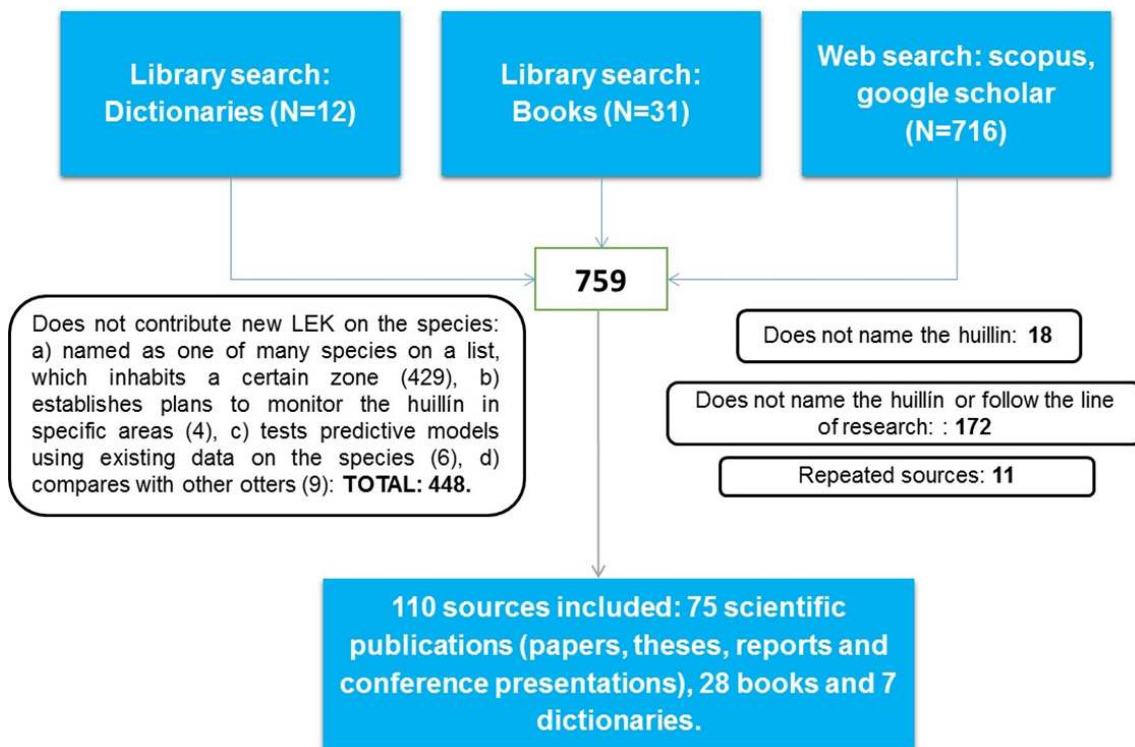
Library search: Dictionaries (N=12)

Library search: Books (N=31)

Web search: scopus, google scholar (N=716)

759

Does not contribute new LEK on the species: a) named as one of many species on a list, which inhabits a certain zone (429), b) establishes plans to monitor the huillín in specific areas (4), c) tests predictive models using existing data on the species (6), d) compares with other otters (9): **TOTAL: 448.**

Does not name the huillin: **18**

Does not name the huillín or follow the line of research: : **172**

Repeated sources: **11**

110 sources included: 75 scientific publications (papers, theses, reports and conference presentations), 28 books and 7 dictionaries.